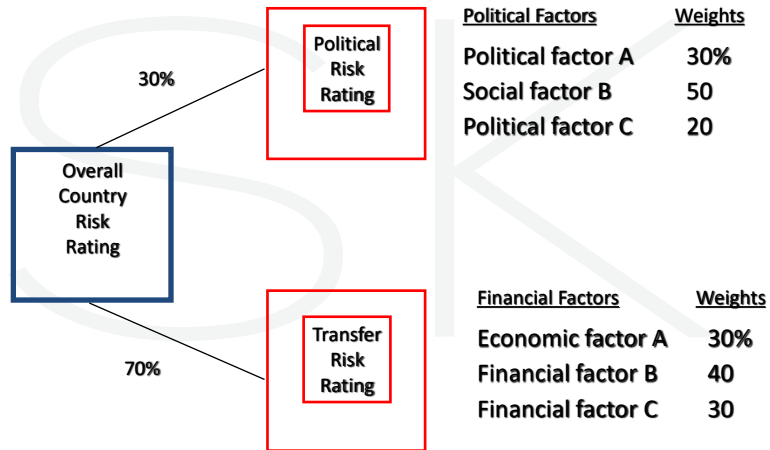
Overall Country Risk Rating

30%

Political Risk Rating

70%

Transfer Risk Rating

| Political Factors | Weights |
|---|---|
| Political factor A | 30% |
| Social factor B | 50 |
| Political factor C | 20 |

| Financial Factors | Weights |
|---|---|
| Economic factor A | 30% |
| Financial factor B | 40 |
| Financial factor C | 30 |